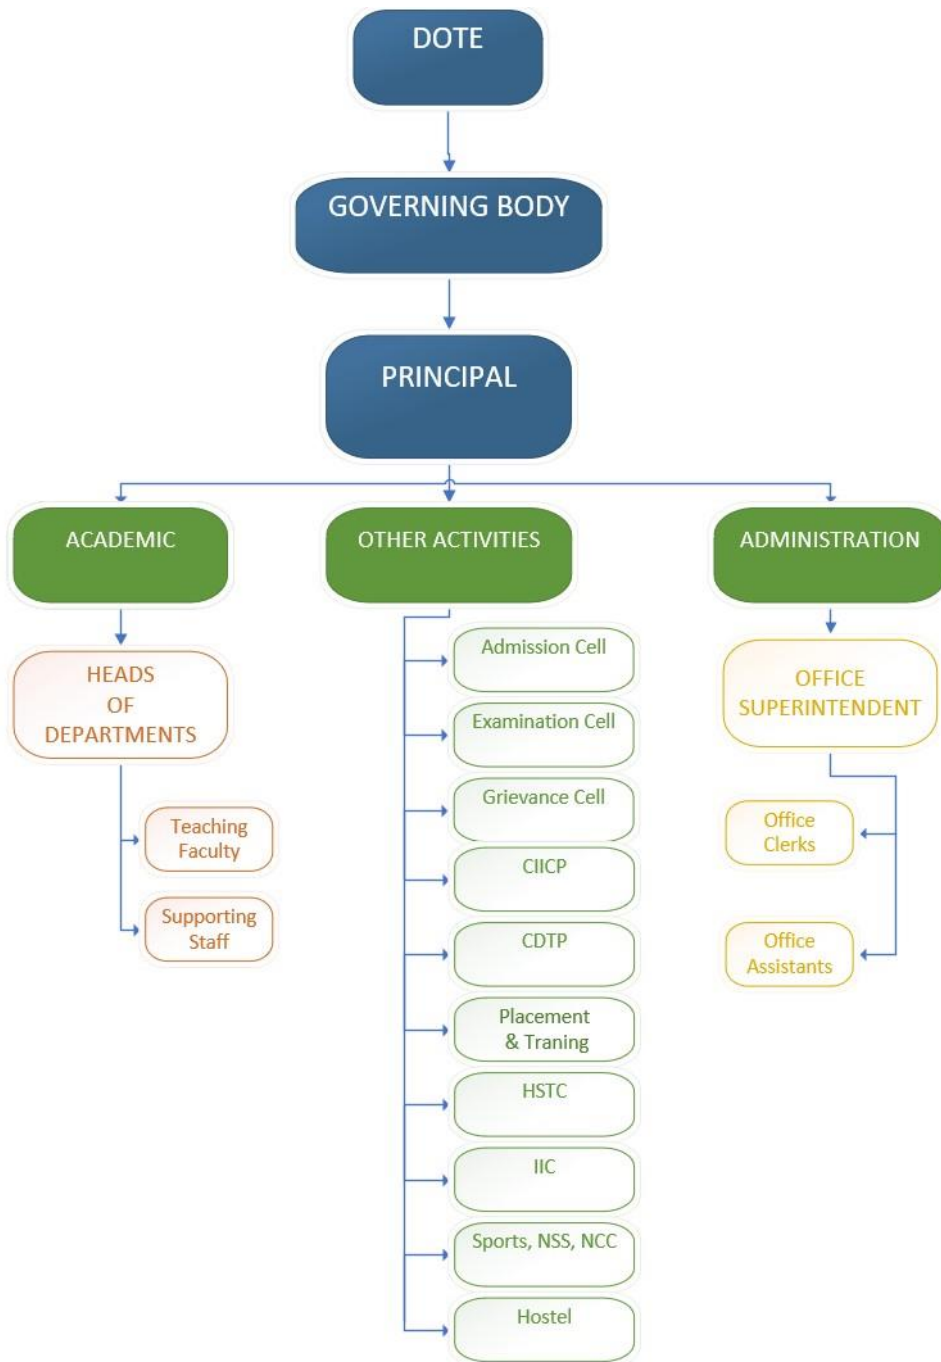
DOTE

GOVERNING BODY

PRINCIPAL

ACADEMIC

OTHER ACTIVITIES

ADMINISTRATION

HEADS OF DEPARTMENTS

Teaching Faculty

Supporting Staff

Admission Cell

Examination Cell

Grievance Cell

CIICP

CDTP

Placement & Traning

HSTC

IIC

Sports, NSS, NCC

Hostel

OFFICE SUPERINTENDENT

Office Clerks

Office Assistants